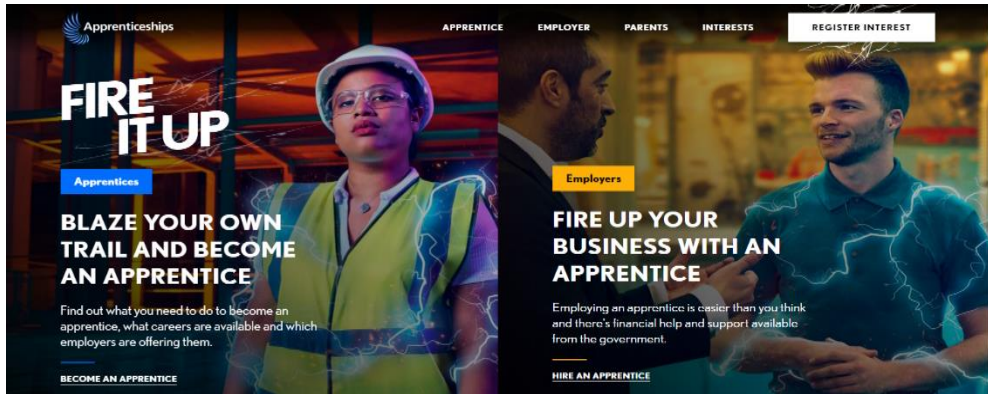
Apprenticeships

APPRENTICE EMPLOYER PARENTS INTERESTS REGISTER INTEREST

FIRE IT UP

Apprentices

BLAZE YOUR OWN TRAIL AND BECOME AN APPRENTICE

Find out what you need to do to become an apprentice, what careers are available and which employers are offering them.

BECOME AN APPRENTICE

Employers

FIRE UP YOUR BUSINESS WITH AN APPRENTICE

Employing an apprentice is easier than you think and there's financial help and support available from the government.

HIRE AN APPRENTICE